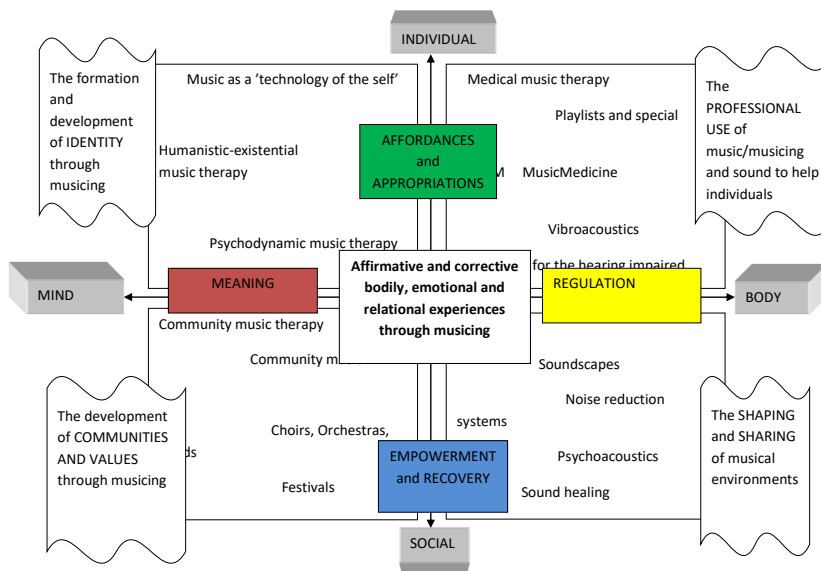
INDIVIDUAL

The formation and development of IDENTITY through musicing

Music as a 'technology of the self'

Humanistic-existential music therapy

AFFORDANCES and APPROPRIATIONS

M

Medical music therapy

Playlists and special

MusicMedicine

The PROFESSIONAL USE of music/musicing and sound to help individuals

Vibroacoustics

Psychodynamic music therapy

for the hearing impaired

MIND

MEANING

Affirmative and corrective bodily, emotional and relational experiences through musicing

REGULATION

BODY

Community music therapy

Community m

Soundscapes

Noise reduction

systems

The development of COMMUNITIES AND VALUES through musicing

Choirs, Orchestras,

ds

EMPOWERMENT and RECOVERY

Psychoacoustics

The SHAPING and SHARING of musical environments

Festivals

Sound healing

SOCIAL